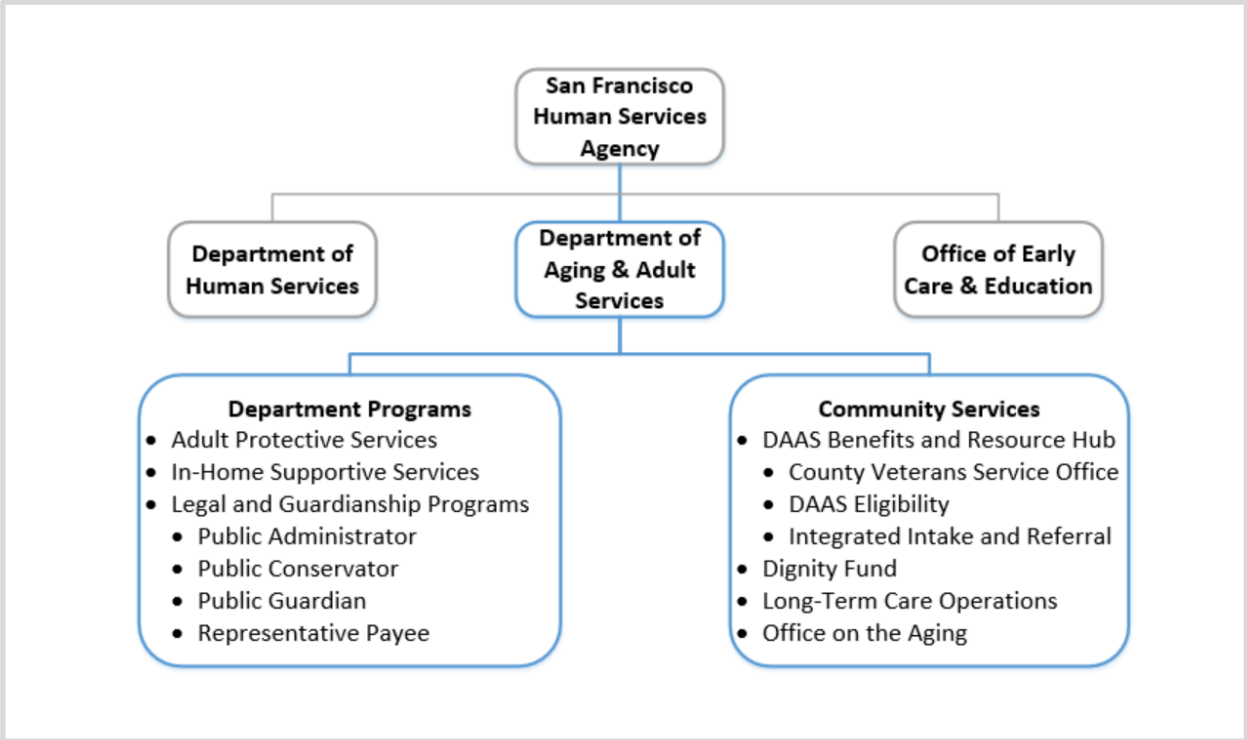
San Francisco Human Services Agency

Department of Human Services

Department of Aging & Adult Services

Office of Early Care & Education

Department Programs
- Adult Protective Services
- In-Home Supportive Services
- Legal and Guardianship Programs
  - Public Administrator
  - Public Conservator
  - Public Guardian
  - Representative Payee

Community Services
- DAAS Benefits and Resource Hub
  - County Veterans Service Office
  - DAAS Eligibility
  - Integrated Intake and Referral
- Dignity Fund
- Long-Term Care Operations
- Office on the Aging